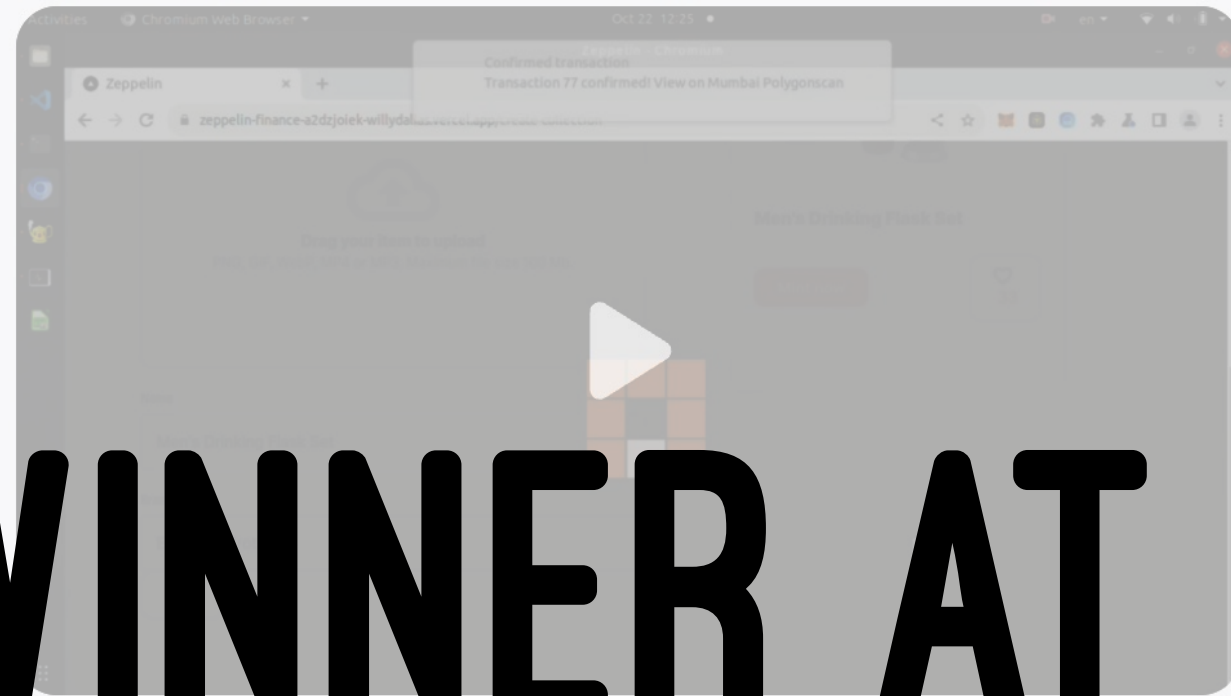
Activities Chromium Web Browser Oct 22 12:25 en

Zeppelin - Chromium

Confirmed transaction
Transaction 77 confirmed! View on Mumbai Polygonscan

Zeppelin

zeppelin-finance-a2dzjoiek-willydallas.vercel.app/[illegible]

Drag your item to upload
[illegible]

Men's Drinking Flask Set

WINNER AT